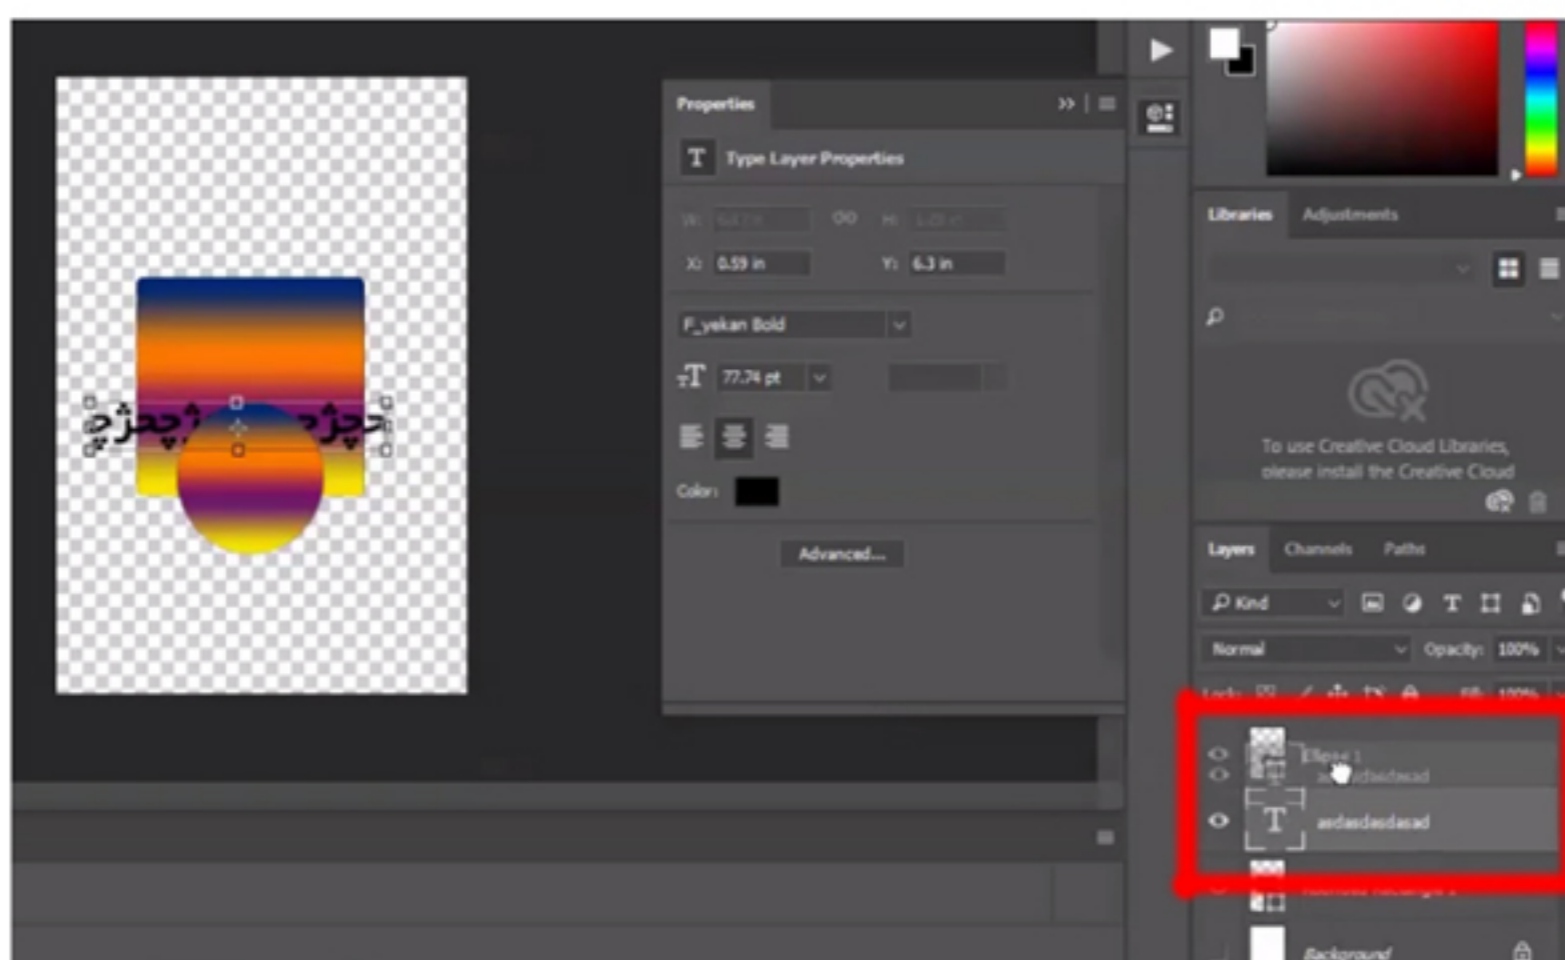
چژچژچژ

Properties

Type Layer Properties

W: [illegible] H: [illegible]

X: 0.59 in Y: 6.3 in

F_yekan Bold

77.74 pt

Color:

Advanced...

Libraries Adjustments

To use Creative Cloud Libraries, please install the Creative Cloud

Layers Channels Paths

Kind

Normal Opacity: 100%

Lock: Fill: 100%

Ellipse 1

asdasdasdasad

asdasdasdasad

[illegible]

Background